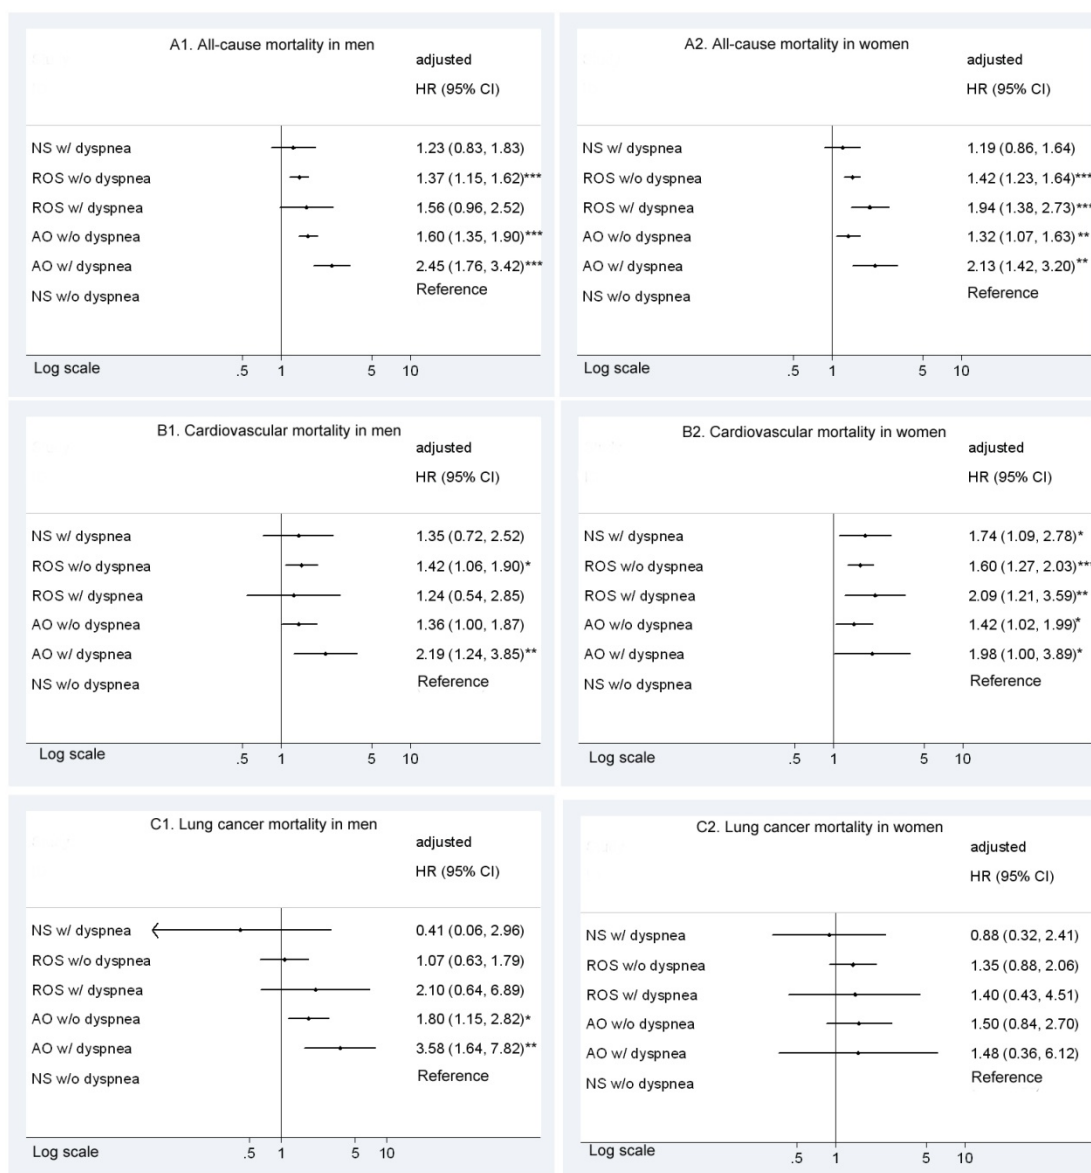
A1. All-cause mortality in men

| | adjusted HR (95% CI) |
|---|---|
| NS w/ dyspnea | 1.23 (0.83, 1.83) |
| ROS w/o dyspnea | 1.37 (1.15, 1.62)*** |
| ROS w/ dyspnea | 1.56 (0.96, 2.52) |
| AO w/o dyspnea | 1.60 (1.35, 1.90)*** |
| AO w/ dyspnea | 2.45 (1.76, 3.42)*** |
| NS w/o dyspnea | Reference |

Log scale .5 1 5 10

A2. All-cause mortality in women

| | adjusted HR (95% CI) |
|---|---|
| NS w/ dyspnea | 1.19 (0.86, 1.64) |
| ROS w/o dyspnea | 1.42 (1.23, 1.64)*** |
| ROS w/ dyspnea | 1.94 (1.38, 2.73)*** |
| AO w/o dyspnea | 1.32 (1.07, 1.63)** |
| AO w/ dyspnea | 2.13 (1.42, 3.20)** |
| NS w/o dyspnea | Reference |

Log scale .5 1 5 10

B1. Cardiovascular mortality in men

| | adjusted HR (95% CI) |
|---|---|
| NS w/ dyspnea | 1.35 (0.72, 2.52) |
| ROS w/o dyspnea | 1.42 (1.06, 1.90)* |
| ROS w/ dyspnea | 1.24 (0.54, 2.85) |
| AO w/o dyspnea | 1.36 (1.00, 1.87) |
| AO w/ dyspnea | 2.19 (1.24, 3.85)** |
| NS w/o dyspnea | Reference |

Log scale .5 1 5 10

B2. Cardiovascular mortality in women

| | adjusted HR (95% CI) |
|---|---|
| NS w/ dyspnea | 1.74 (1.09, 2.78)* |
| ROS w/o dyspnea | 1.60 (1.27, 2.03)** |
| ROS w/ dyspnea | 2.09 (1.21, 3.59)** |
| AO w/o dyspnea | 1.42 (1.02, 1.99)* |
| AO w/ dyspnea | 1.98 (1.00, 3.89)* |
| NS w/o dyspnea | Reference |

Log scale .5 1 5 10

C1. Lung cancer mortality in men

| | adjusted HR (95% CI) |
|---|---|
| NS w/ dyspnea | 0.41 (0.06, 2.96) |
| ROS w/o dyspnea | 1.07 (0.63, 1.79) |
| ROS w/ dyspnea | 2.10 (0.64, 6.89) |
| AO w/o dyspnea | 1.80 (1.15, 2.82)* |
| AO w/ dyspnea | 3.58 (1.64, 7.82)** |
| NS w/o dyspnea | Reference |

Log scale .5 1 5 10

C2. Lung cancer mortality in women

| | adjusted HR (95% CI) |
|---|---|
| NS w/ dyspnea | 0.88 (0.32, 2.41) |
| ROS w/o dyspnea | 1.35 (0.88, 2.06) |
| ROS w/ dyspnea | 1.40 (0.43, 4.51) |
| AO w/o dyspnea | 1.50 (0.84, 2.70) |
| AO w/ dyspnea | 1.48 (0.36, 6.12) |
| NS w/o dyspnea | Reference |

Log scale .5 1 5 10